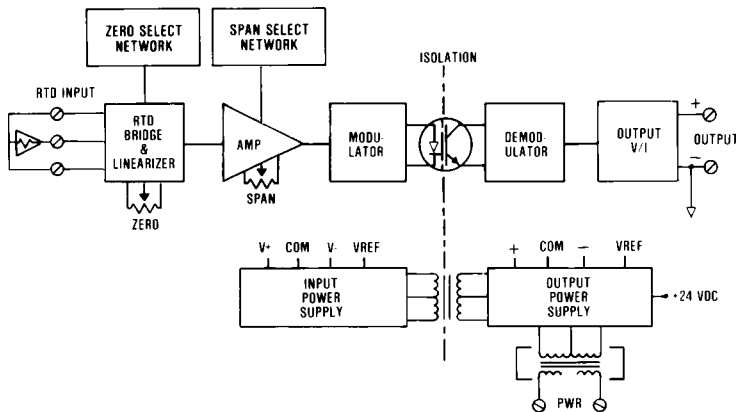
ZERO SELECT NETWORK

SPAN SELECT NETWORK

ISOLATION

RTD INPUT

RTD BRIDGE & LINEARIZER

ZERO

AMP

SPAN

MODULATOR

DEMODULATOR

OUTPUT V/I

+

−

OUTPUT

V+ COM V- VREF

INPUT POWER SUPPLY

+ COM − VREF

OUTPUT POWER SUPPLY

+24 VDC

PWR